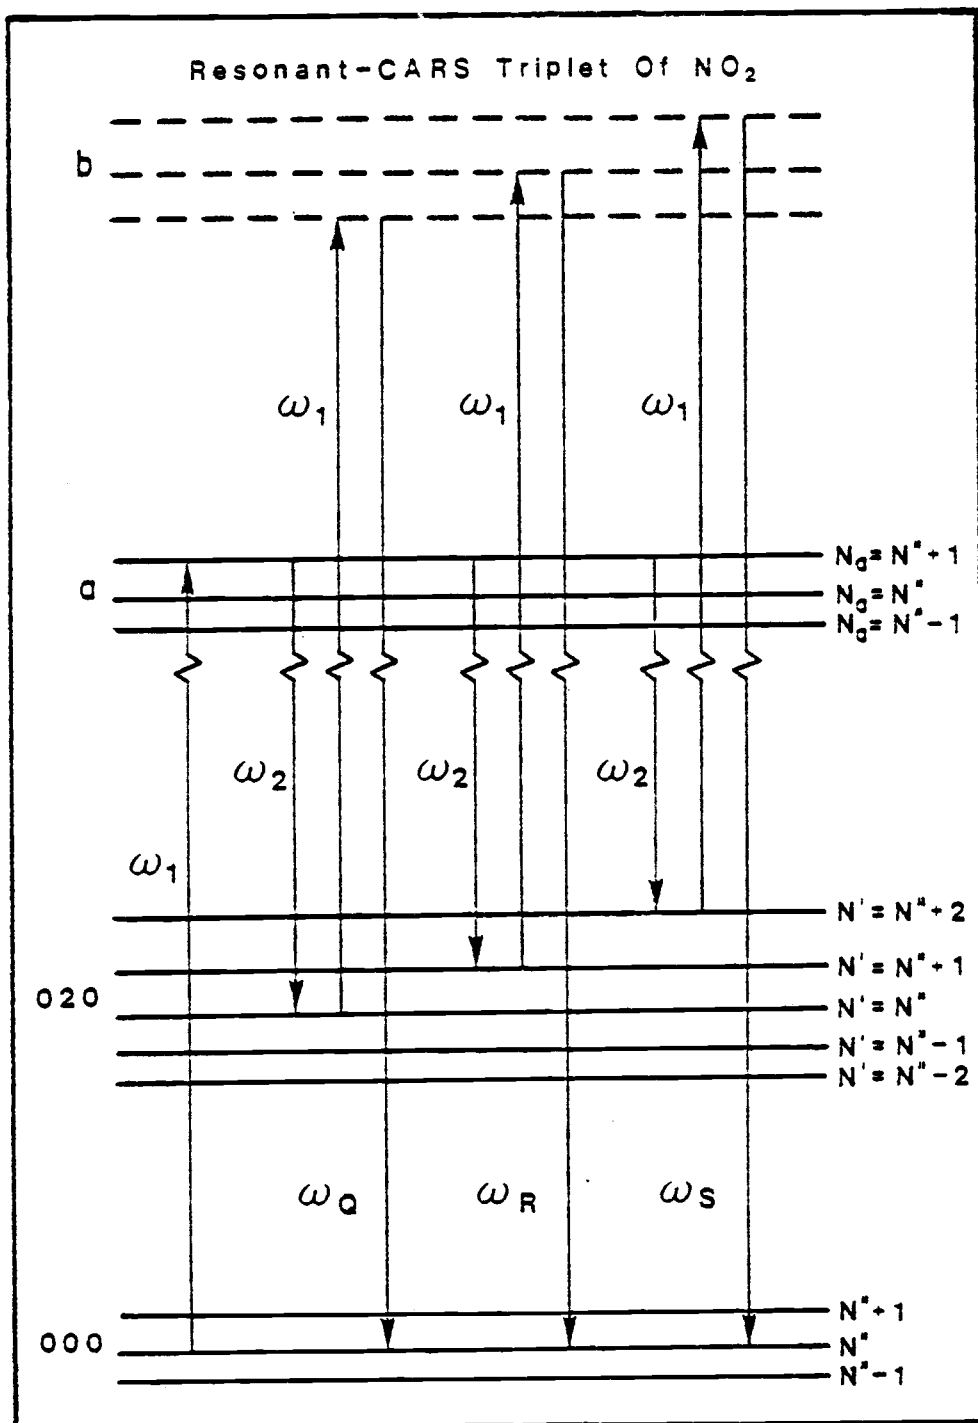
Resonant-CARS Triplet Of $NO_2$

b

$\omega_1$ $\omega_1$ $\omega_1$

a

$N_a = N'' + 1$
$N_a = N''$
$N_a = N'' - 1$

$\omega_2$ $\omega_2$ $\omega_2$

$\omega_1$

$N' = N'' + 2$
$N' = N'' + 1$
020
$N' = N''$
$N' = N'' - 1$
$N' = N'' - 2$

$\omega_Q$ $\omega_R$ $\omega_S$

$N'' + 1$
000
$N''$
$N'' - 1$